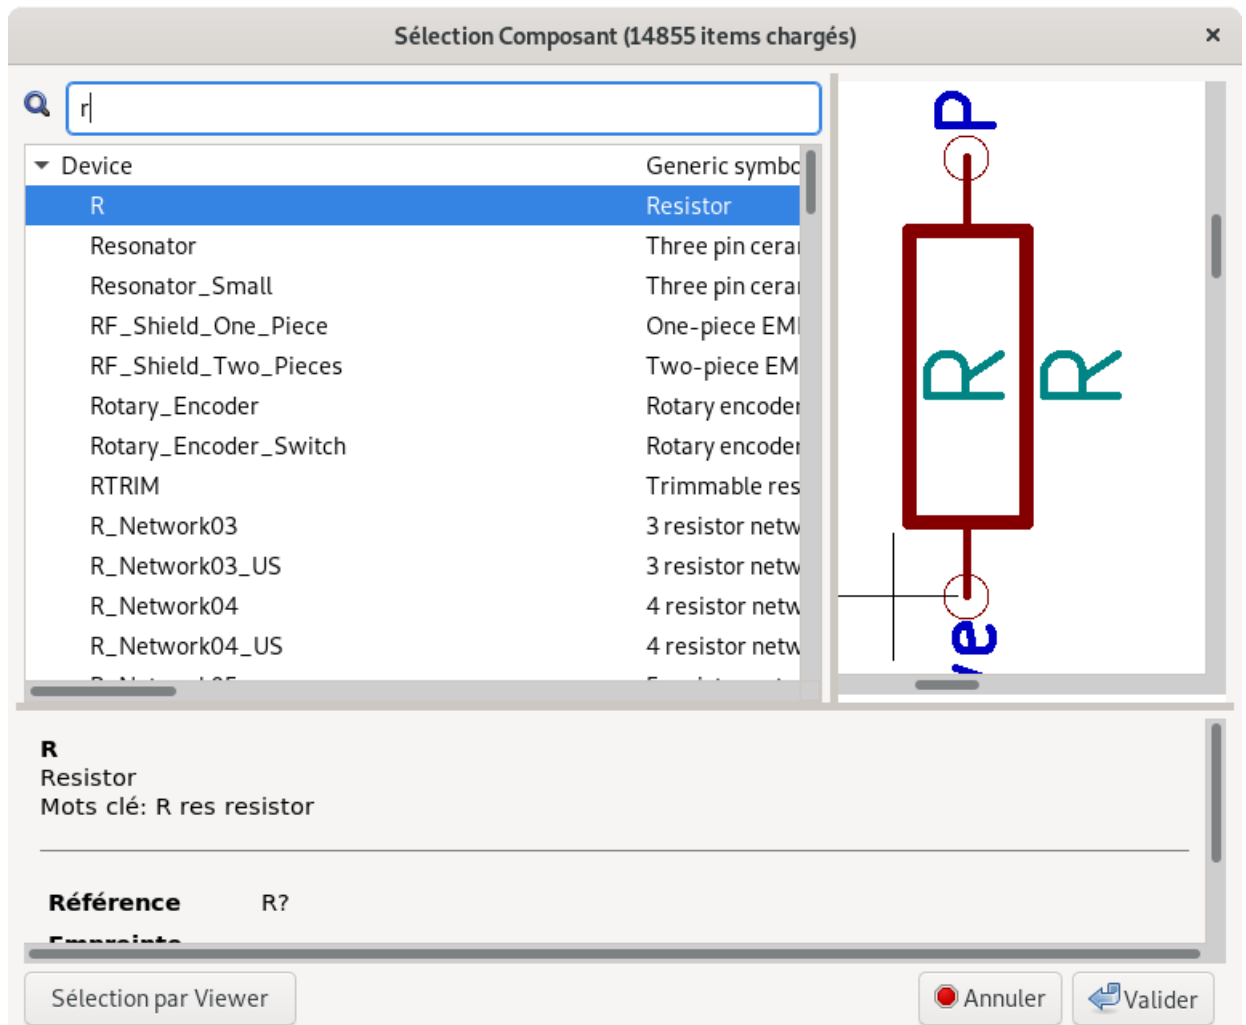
Sélection Composant (14855 items chargés)

×

r

| Device | Generic symbo |
|---|---|
| R | Resistor |
| Resonator | Three pin cera |
| Resonator_Small | Three pin cera |
| RF_Shield_One_Piece | One-piece EMI |
| RF_Shield_Two_Pieces | Two-piece EM |
| Rotary_Encoder | Rotary encode |
| Rotary_Encoder_Switch | Rotary encode |
| RTRIM | Trimmable res |
| R_Network03 | 3 resistor netw |
| R_Network03_US | 3 resistor netw |
| R_Network04 | 4 resistor netw |
| R_Network04_US | 4 resistor netw |

P

R

R

ve

R
Resistor
Mots clé: R res resistor

Référence R?

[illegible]

Sélection par Viewer

Annuler

Valider